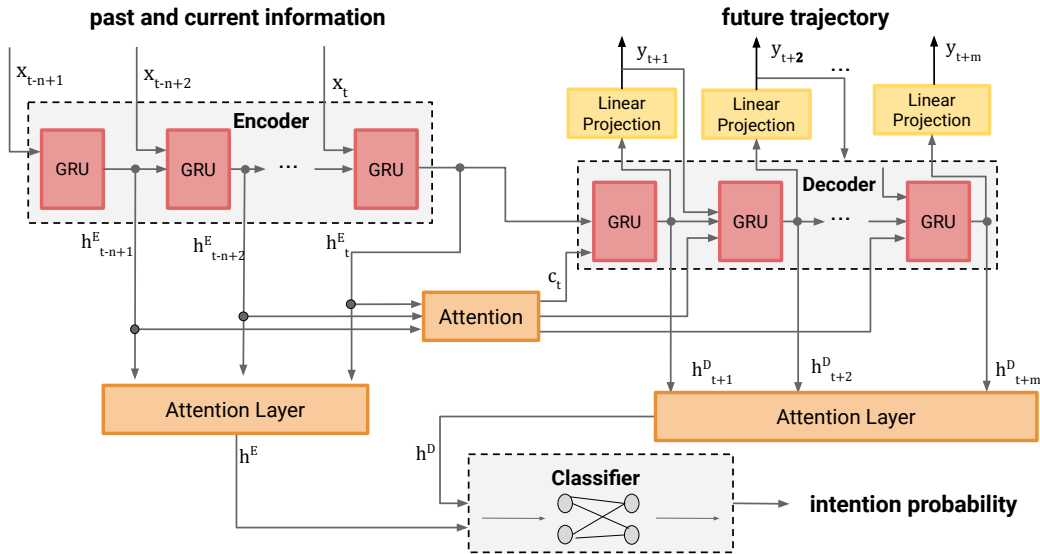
past and current information

future trajectory

$x_{t-n+1}$

$x_{t-n+2}$

$x_t$

Encoder

GRU

GRU

...

GRU

$y_{t+1}$

$y_{t+2}$

...

$y_{t+m}$

Linear Projection

Linear Projection

Linear Projection

Decoder

GRU

GRU

...

GRU

$h^E_{t-n+1}$

$h^E_{t-n+2}$

$h^E_t$

$c_t$

Attention

$h^D_{t+1}$

$h^D_{t+2}$

$h^D_{t+m}$

Attention Layer

Attention Layer

$h^E$

$h^D$

Classifier

intention probability